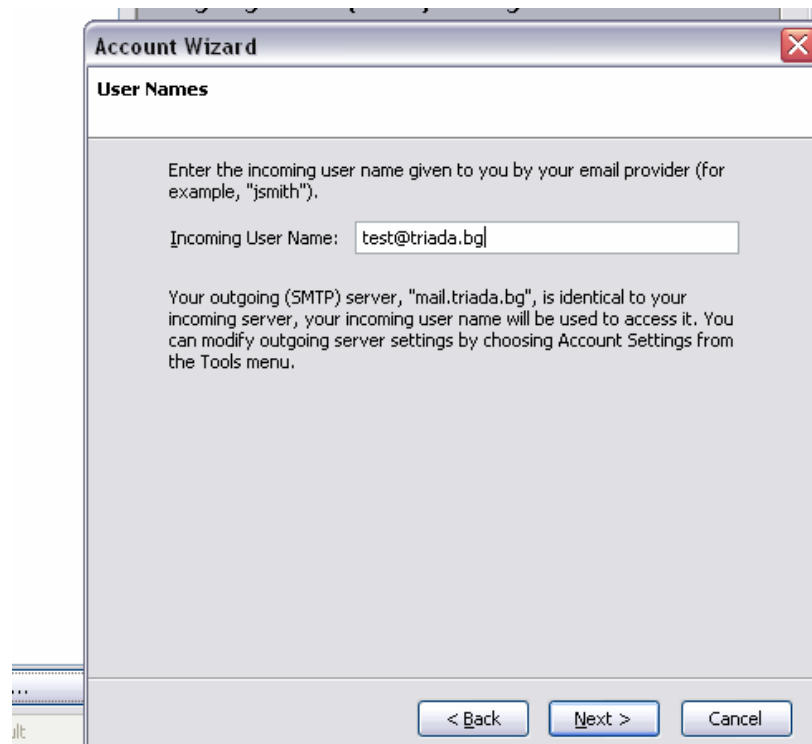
Account Wizard

User Names

Enter the incoming user name given to you by your email provider (for example, "jsmith").

Incoming User Name: test@triada.bg

Your outgoing (SMTP) server, "mail.triada.bg", is identical to your incoming server, your incoming user name will be used to access it. You can modify outgoing server settings by choosing Account Settings from the Tools menu.

...

ult

< Back

Next >

Cancel